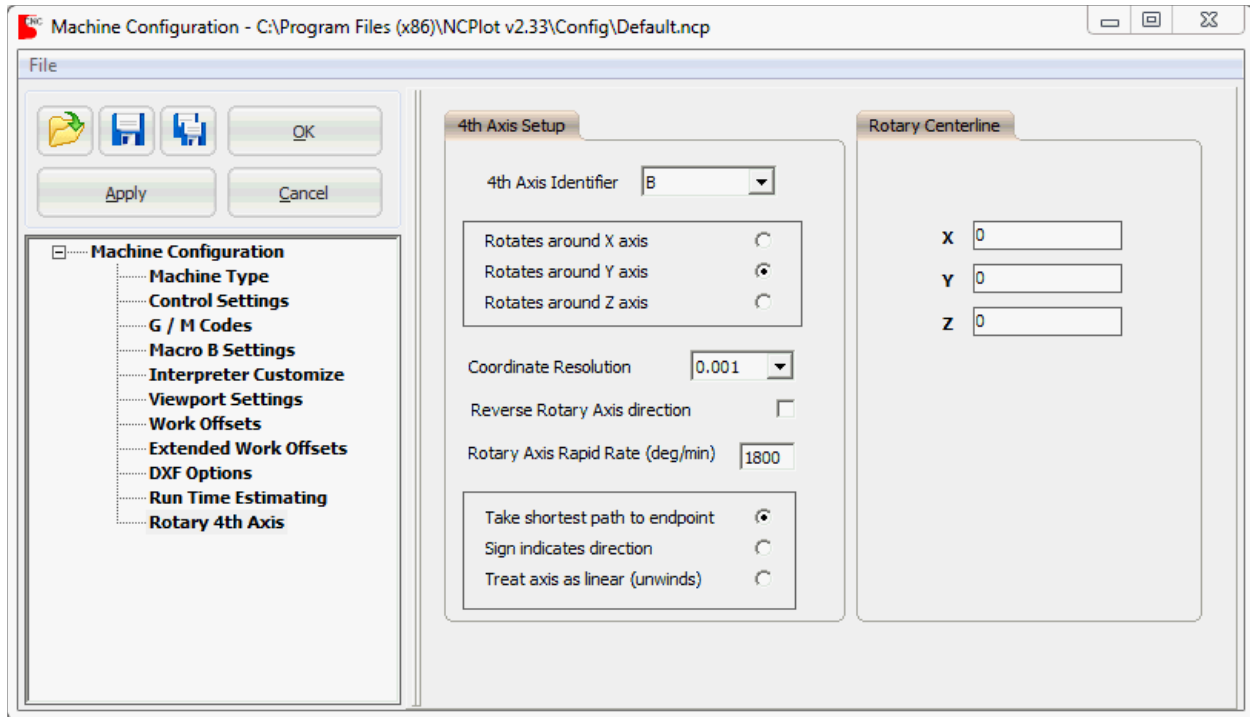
CNC Machine Configuration - C:\Program Files (x86)\NCPlot v2.33\Config\Default.ncp

File

OK

Apply

Cancel

Machine Configuration
Machine Type
Control Settings
G / M Codes
Macro B Settings
Interpreter Customize
Viewport Settings
Work Offsets
Extended Work Offsets
DXF Options
Run Time Estimating
Rotary 4th Axis

4th Axis Setup

4th Axis Identifier B

Rotates around X axis
Rotates around Y axis
Rotates around Z axis

Coordinate Resolution 0.001

Reverse Rotary Axis direction

Rotary Axis Rapid Rate (deg/min) 1800

Take shortest path to endpoint
Sign indicates direction
Treat axis as linear (unwinds)

Rotary Centerline

X 0
Y 0
Z 0